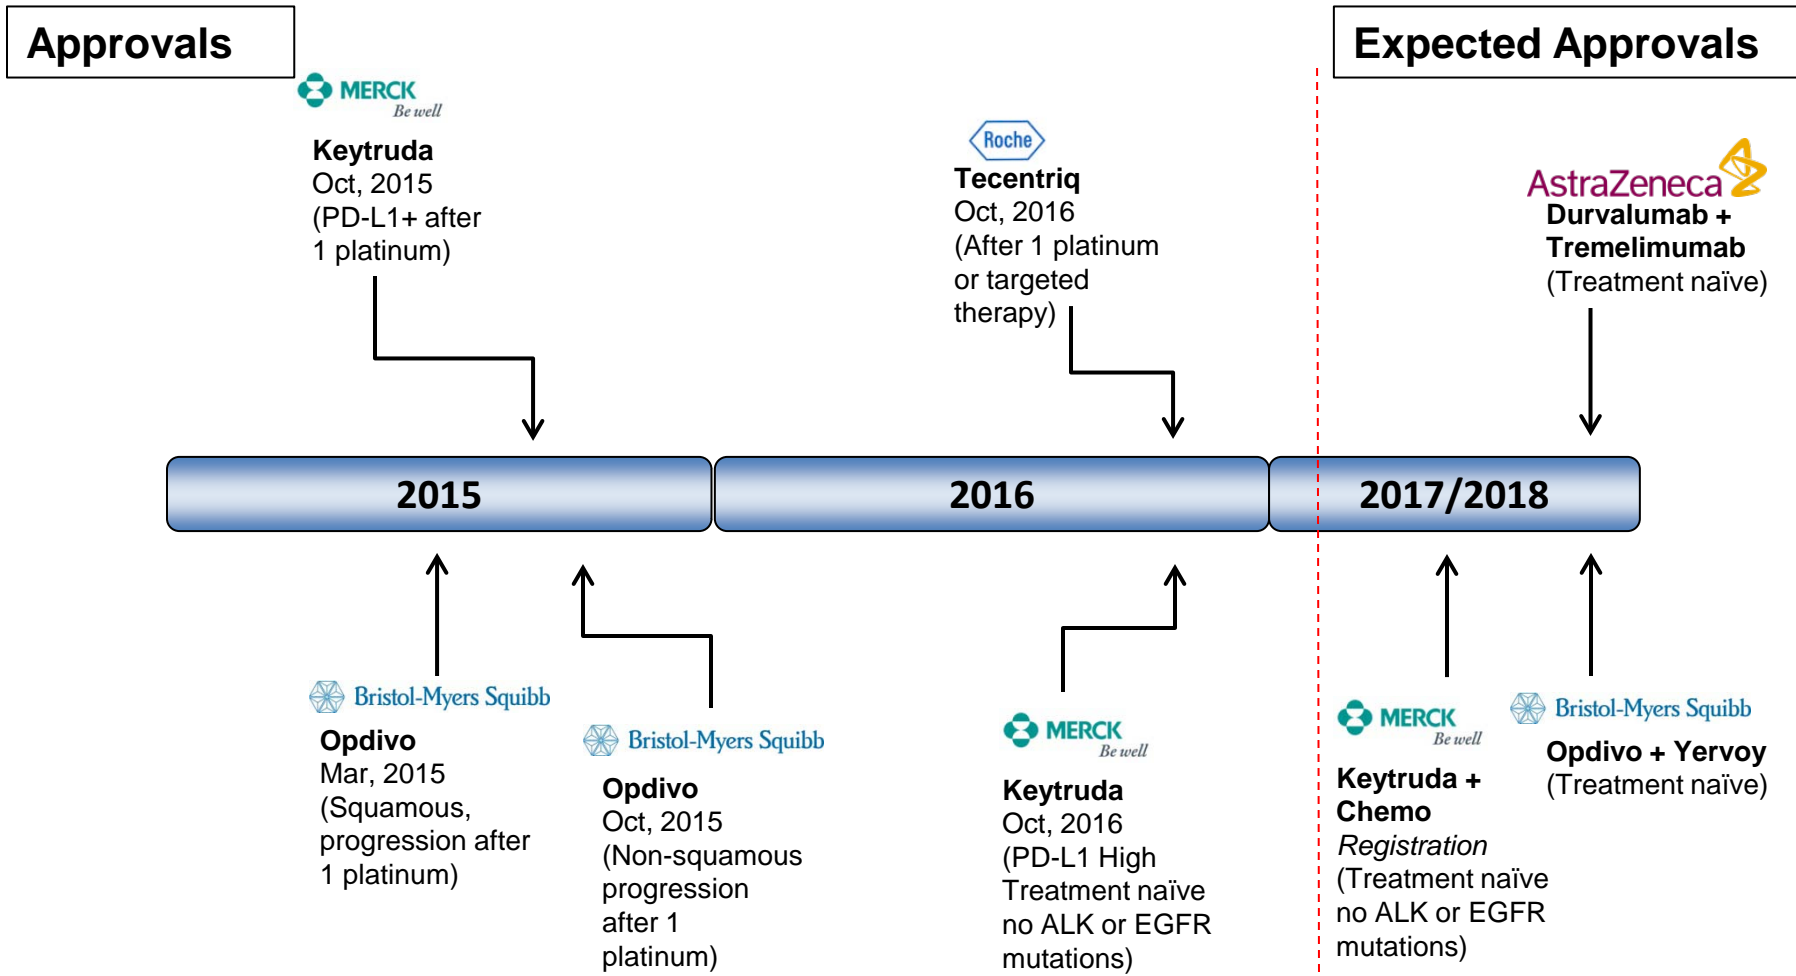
Approvals

Expected Approvals

MERCK
Be well

Keytruda
Oct, 2015
(PD-L1+ after 1 platinum)

Roche

Tecentriq
Oct, 2016
(After 1 platinum or targeted therapy)

AstraZeneca

Durvalumab + Tremelimumab
(Treatment naïve)

2015

2016

2017/2018

Bristol-Myers Squibb

Opdivo
Mar, 2015
(Squamous, progression after 1 platinum)

Bristol-Myers Squibb

Opdivo
Oct, 2015
(Non-squamous progression after 1 platinum)

MERCK
Be well

Keytruda
Oct, 2016
(PD-L1 High Treatment naïve no ALK or EGFR mutations)

MERCK
Be well

Keytruda + Chemo
*Registration*
(Treatment naïve no ALK or EGFR mutations)

Bristol-Myers Squibb

Opdivo + Yervoy
(Treatment naïve)